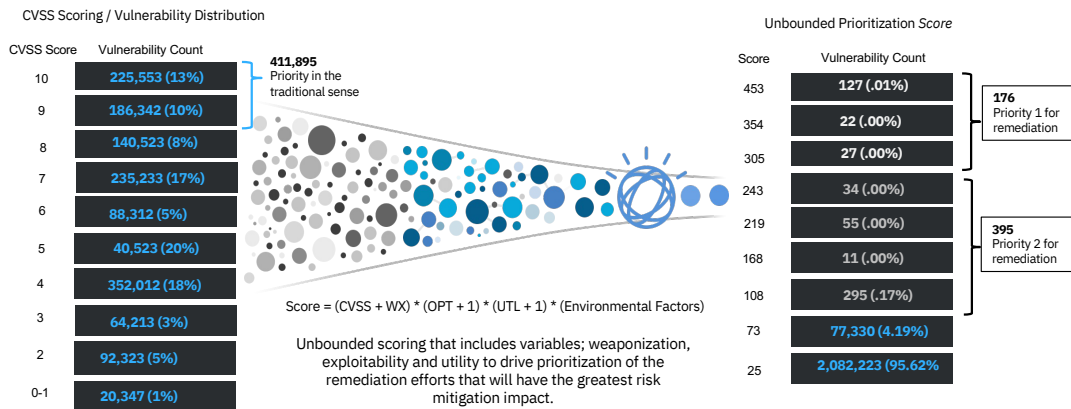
CVSS Scoring / Vulnerability Distribution

| CVSS Score | Vulnerability Count |
|---|---|
| 10 | 225,553 (13%) |
| 9 | 186,342 (10%) |
| 8 | 140,523 (8%) |
| 7 | 235,233 (17%) |
| 6 | 88,312 (5%) |
| 5 | 40,523 (20%) |
| 4 | 352,012 (18%) |
| 3 | 64,213 (3%) |
| 2 | 92,323 (5%) |
| 0-1 | 20,347 (1%) |

411,895
Priority in the traditional sense

Unbounded Prioritization *Score*

| Score | Vulnerability Count |
|---|---|
| 453 | 127 (.01%) |
| 354 | 22 (.00%) |
| 305 | 27 (.00%) |
| 243 | 34 (.00%) |
| 219 | 55 (.00%) |
| 168 | 11 (.00%) |
| 108 | 295 (.17%) |
| 73 | 77,330 (4.19%) |
| 25 | 2,082,223 (95.62% |

176
Priority 1 for remediation

395
Priority 2 for remediation

Score = (CVSS + WX) * (OPT + 1) * (UTL + 1) * (Environmental Factors)

Unbounded scoring that includes variables; weaponization, exploitability and utility to drive prioritization of the remediation efforts that will have the greatest risk mitigation impact.